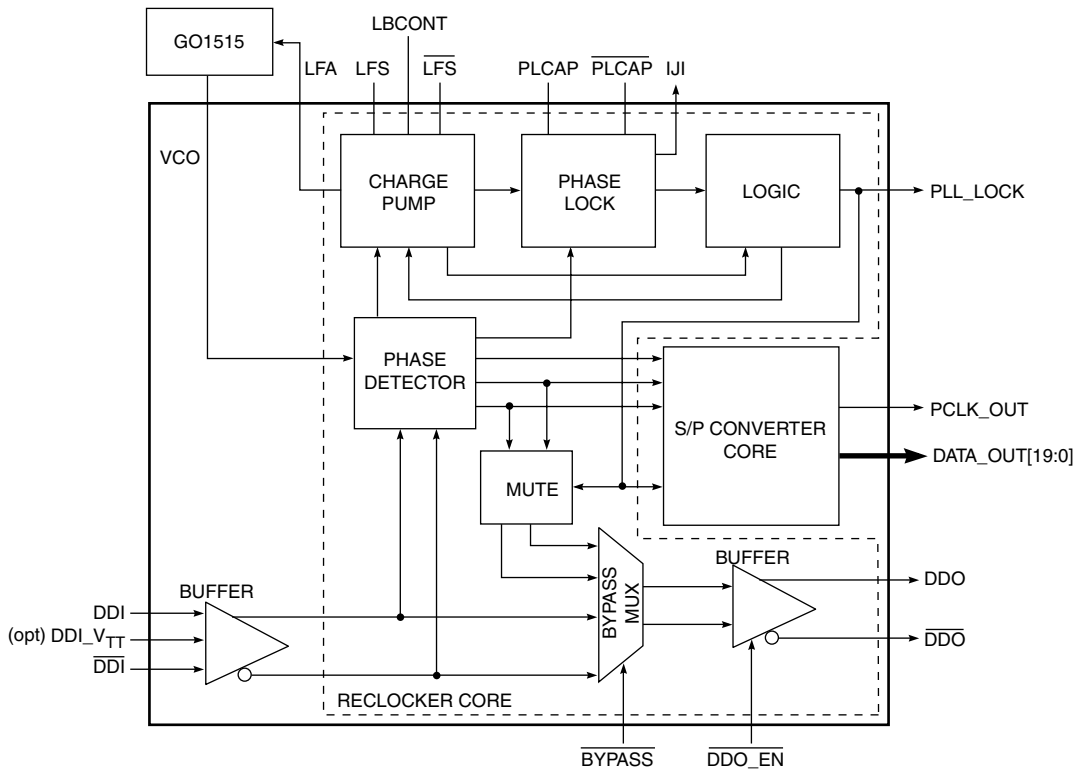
GO1515

LBCONT

LFA LFS $\overline{LFS}$

PLCAP $\overline{PLCAP}$ IJI

VCO

CHARGE PUMP

PHASE LOCK

LOGIC

PLL_LOCK

PHASE DETECTOR

S/P CONVERTER CORE

PCLK_OUT

DATA_OUT[19:0]

MUTE

BUFFER

BYPASS MUX

BUFFER

DDO

$\overline{DDO}$

DDI

(opt) DDI_$V_{TT}$

$\overline{DDI}$

RECLOCKER CORE

$\overline{BYPASS}$

$\overline{DDO\_EN}$